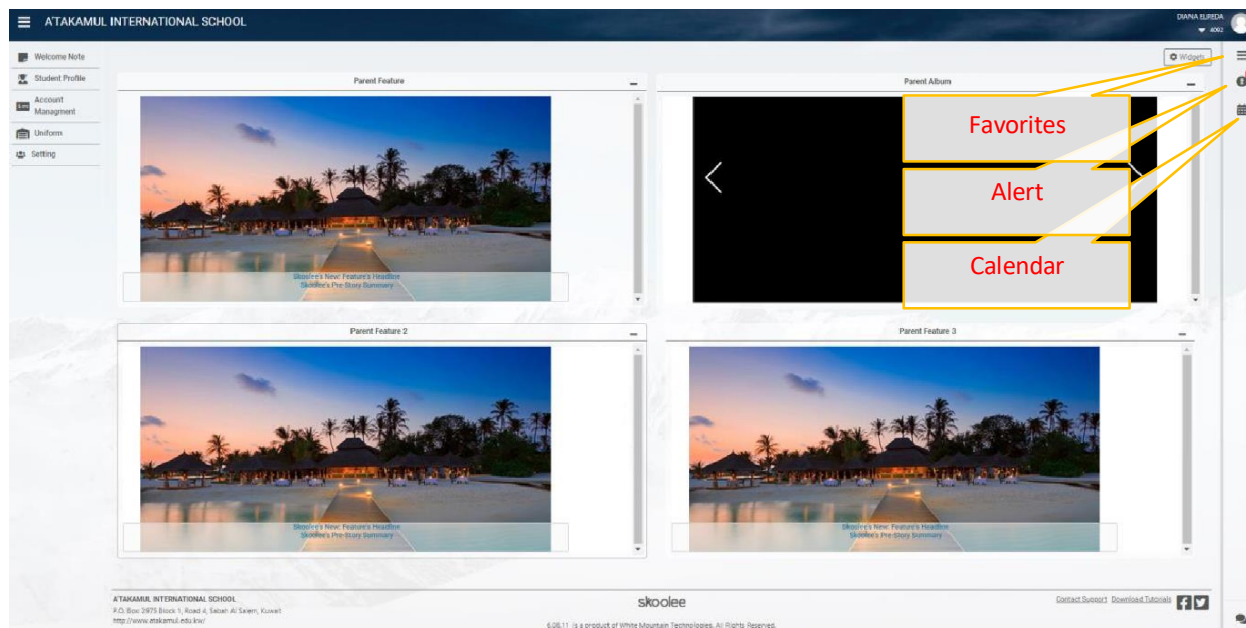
A'TAKAMUL INTERNATIONAL SCHOOL

DIANA ELREDA
4092

Welcome Note
Student Profile
Account Managment
Uniform
Setting

Widgets

Parent Feature

Skoolee's New: Feature's Headline
Skoolee's Pre-Story Summary

Parent Album

Favorites

Alert

Calendar

Parent Feature 2

Skoolee's New: Feature's Headline
Skoolee's Pre-Story Summary

Parent Feature 3

Skoolee's New: Feature's Headline
Skoolee's Pre-Story Summary

A'TAKAMUL INTERNATIONAL SCHOOL
P.O. Box 2975 Block 1, Road 4, Salwa Al Salem, Kuwait
http://www.atakamul.edu.kw/

skoolee
6.08.11 is a product of White Mountain Technologies. All Rights Reserved.

Contact Support Download Tutorials